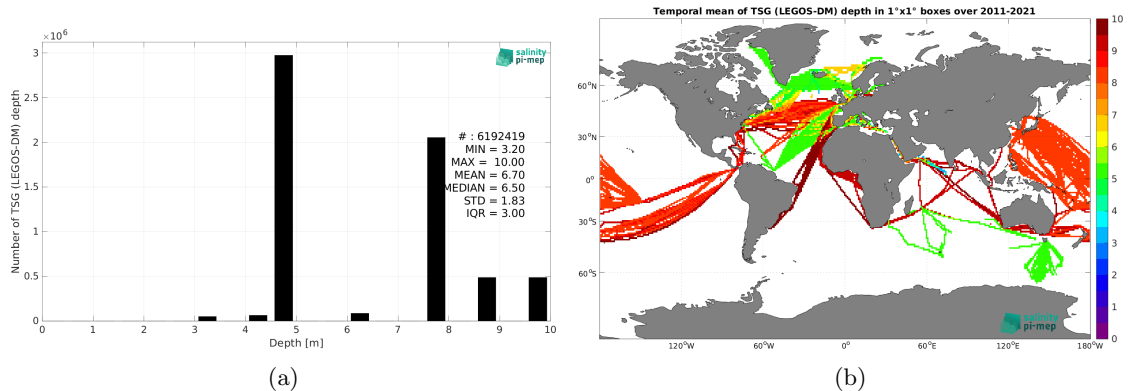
$\times 10^6$

3

2.5

2

1.5

1

0.5

0

Number of TSG (LEGOS-DM) depth

salinity pi-mep

# : 6192419
MIN = 3.20
MAX = 10.00
MEAN = 6.70
MEDIAN = 6.50
STD = 1.83
IQR = 3.00

0 1 2 3 4 5 6 7 8 9 10

Depth [m]

(a)

Temporal mean of TSG (LEGOS-DM) depth in 1°x1° boxes over 2011-2021

60°N

30°N

0°

30°S

60°S

120°W 60°W 0° 60°E 120°E 180°W

salinity pi-mep

10
9
8
7
6
5
4
3
2
1
0

(b)